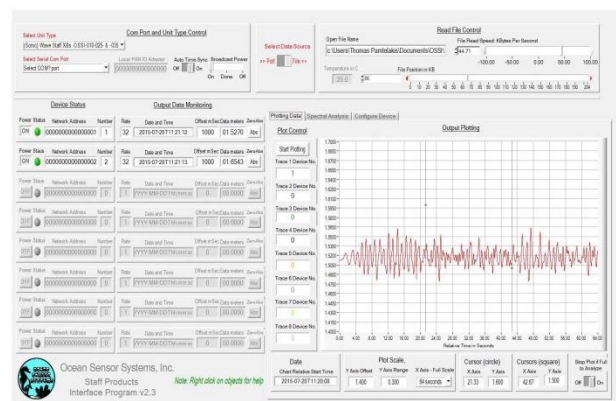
Com Port and Unit Type Control

Select Unit Type

(Sonic) Wave Staff XBs OSSI-010-025 & -035

Select Serial Com Port

Select COM Port

Local PAN ID Adapter

Auto Time Sync

Off On

Broadcast Power

On Done Off

Select Data Source

>> Port File >>

Read File Control

Open File Name

c:\Users\Thomas Pantelakis\Documents\OSSI\

File Read Speed: KBytes Per Second

44.71

-100.00 -50.00 0.00 50.00 100.00

Temperature in C

25.0

File Position in KB

Device Status

Output Data Monitoring

Power Status Network Address Number Rate Date and Time Offset in Sec Data meters Zero Abs

ON 0000000000000001 1 32 2015-07-20T11:21:12 1000 01.5270 Abs

ON 0000000000000002 2 32 2015-07-20T11:21:13 1000 01.6543 Abs

Power Status Network Address Number Rate Date and Time Offset in Sec Data meters

OFF 0000000000000000 0 1 YYYY-MM-DDThh:mm:ss 0 00.0000 Abs

Plotting Data Spectral Analysis Configure Device

Plot Control

Start Plotting

Trace 1 Device No. 1

Trace 2 Device No. 2

Trace 3 Device No.

Trace 4 Device No.

Trace 5 Device No.

Trace 6 Device No.

Trace 7 Device No.

Trace 8 Device No.

Output Plotting

Relative Time in Seconds

Date

Chart Relative Start Time

2015-07-20T11:20:08

Plot Scale,

Y Axis Offset 1.400

Y Axis Range 0.300

X Axis - Full Scale 64 seconds

Cursor (circle)

X Axis 27.33 Y Axis 1.600

Cursors (square)

X Axis 42.67 Y Axis 1.500

Stop Plot if Full to Analyze

Off On

Ocean Sensor Systems, Inc.

Staff Products

Interface Program v2.3

Note: Right click on objects for help